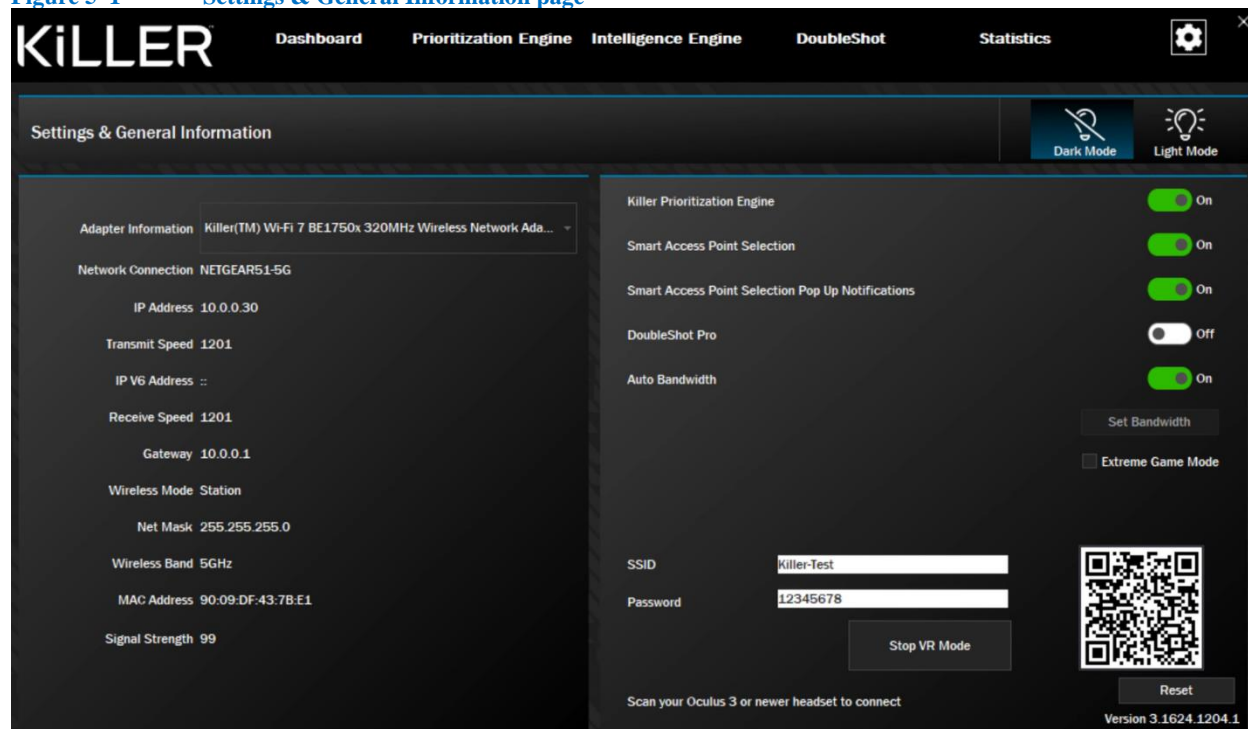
Figure 5-1 Settings & General Information page

KiLLER Dashboard Prioritization Engine Intelligence Engine DoubleShot Statistics

Settings & General Information

Dark Mode Light Mode

Adapter Information Killer(TM) Wi-Fi 7 BE1750x 320MHz Wireless Network Ada...

Network Connection NETGEAR51-5G

IP Address 10.0.0.30

Transmit Speed 1201

IP V6 Address ::

Receive Speed 1201

Gateway 10.0.0.1

Wireless Mode Station

Net Mask 255.255.255.0

Wireless Band 5GHz

MAC Address 90:09:DF:43:7B:E1

Signal Strength 99

Killer Prioritization Engine On

Smart Access Point Selection On

Smart Access Point Selection Pop Up Notifications On

DoubleShot Pro Off

Auto Bandwidth On

Set Bandwidth

Extreme Game Mode

SSID Killer-Test

Password 12345678

Stop VR Mode

Reset

Scan your Oculus 3 or newer headset to connect

Version 3.1624.1204.1